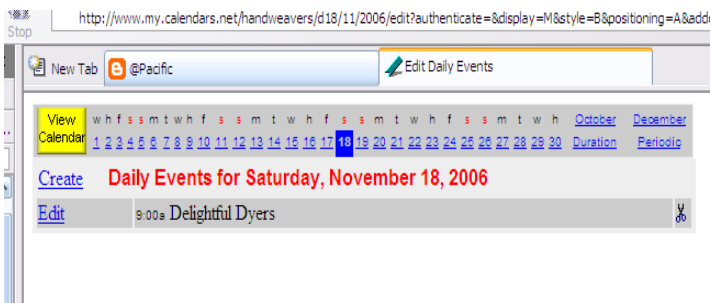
Stop http://www.my.calendars.net/handweavers/d18/11/2006/edit?authenticate=&display=M&style=B&positioning=A&adde

New Tab @Pacific Edit Daily Events

View Calendar w h f s s m t w h f s s m t w h f s s m t w h f s s m t w h October December
1 2 3 4 5 6 7 8 9 10 11 12 13 14 15 16 17 18 19 20 21 22 23 24 25 26 27 28 29 30 Duration Periodic

Create Daily Events for Saturday, November 18, 2006

Edit 9:00a Delightful Dyers